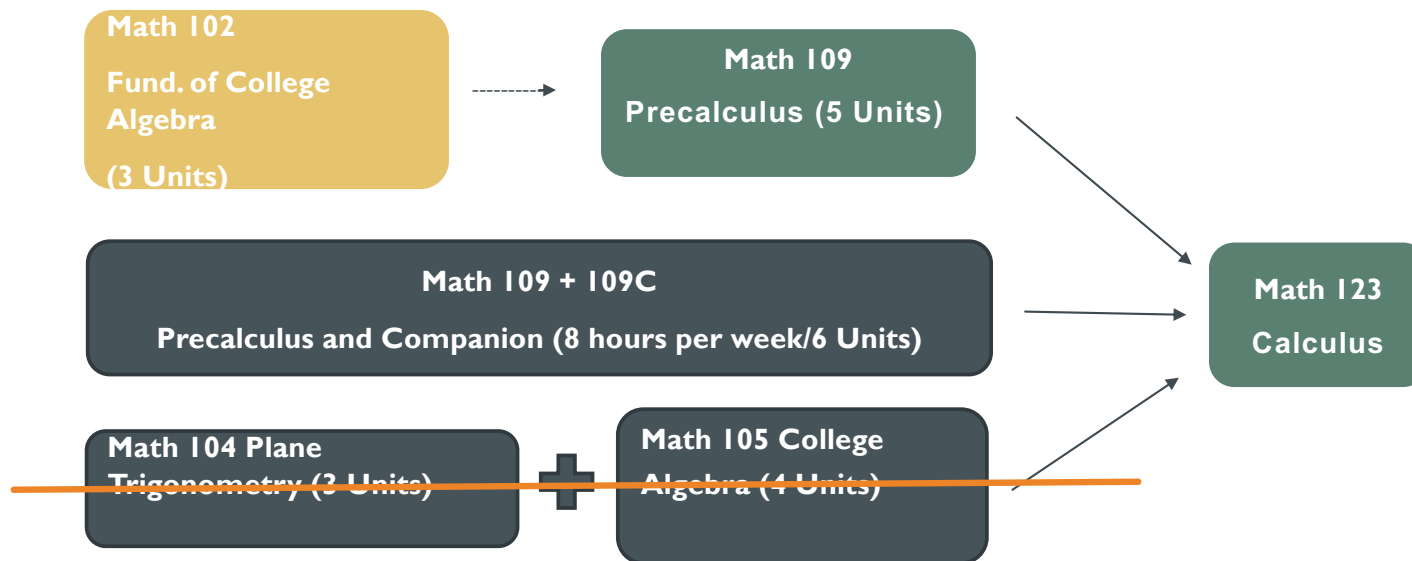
Math 102

Fund. of College Algebra

(3 Units)

Math 109

Precalculus (5 Units)

Math 109 + 109C

Precalculus and Companion (8 hours per week/6 Units)

Math 123

Calculus

Math 104 Plane Trigonometry (3 Units)

Math 105 College Algebra (4 Units)